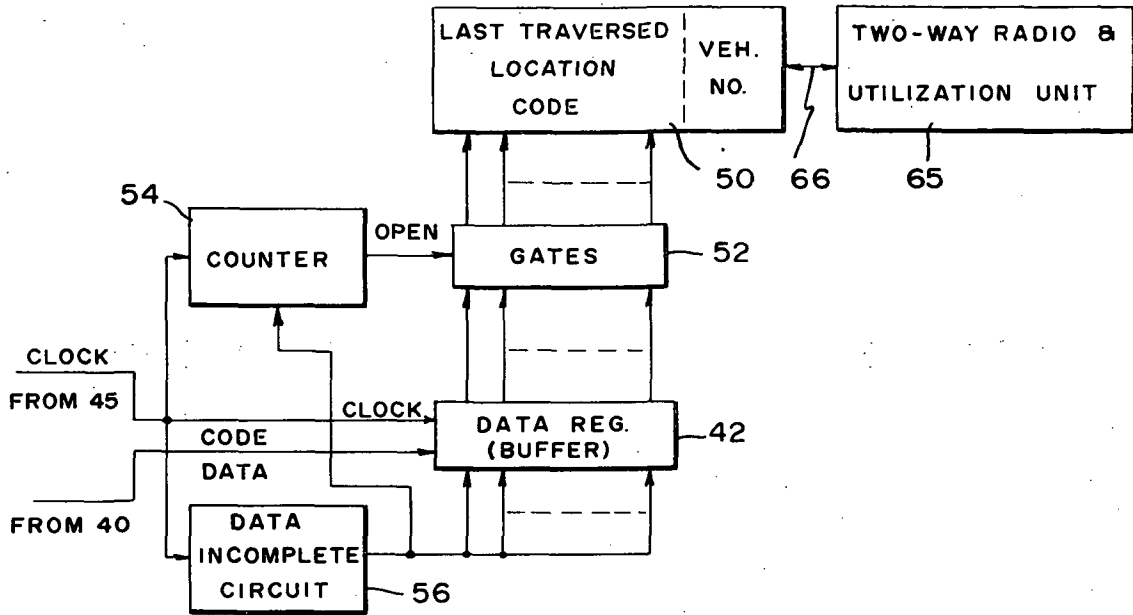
LAST TRAVERSED LOCATION CODE

VEH. NO.

TWO-WAY RADIO & UTILIZATION UNIT

50

66

65

54

COUNTER

OPEN

GATES

52

CLOCK

FROM 45

CLOCK

CODE

DATA

DATA REG. (BUFFER)

42

FROM 40

DATA INCOMPLETE CIRCUIT

56